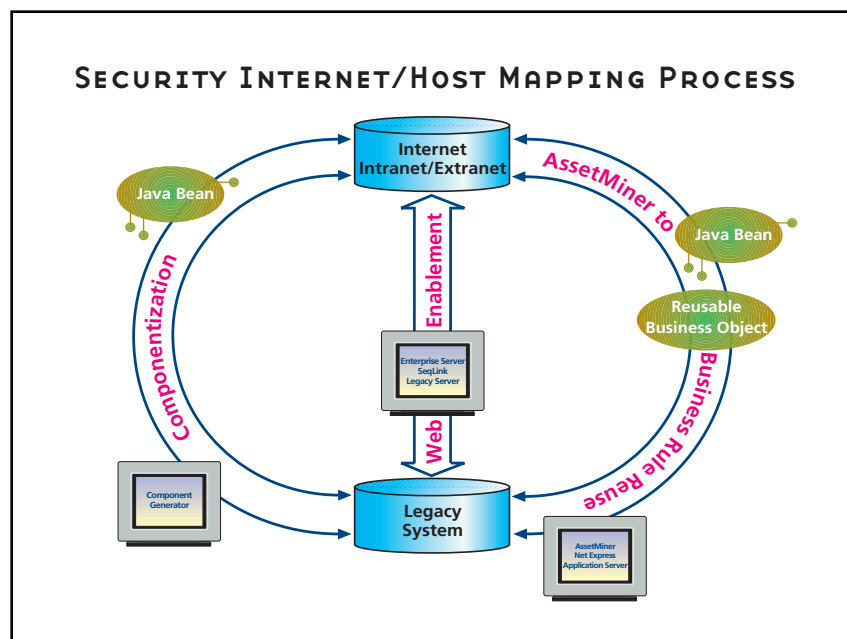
Security Internet/Host Mapping Process

Internet
Intranet/Extranet

Java Bean

Componentization

Enablement

Web

Enterprise Server
SeqLink
Legacy Server

AssetMiner to

Java Bean

Reusable
Business Object

Business Rule Reuse

Component
Generator

Legacy
System

AssetMiner
Net Express
Application Server